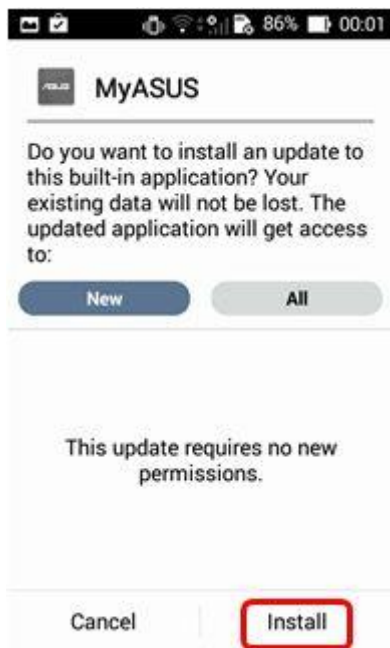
86% 00:01

MyASUS

Do you want to install an update to this built-in application? Your existing data will not be lost. The updated application will get access to:

New
All

This update requires no new permissions.

Cancel
Install